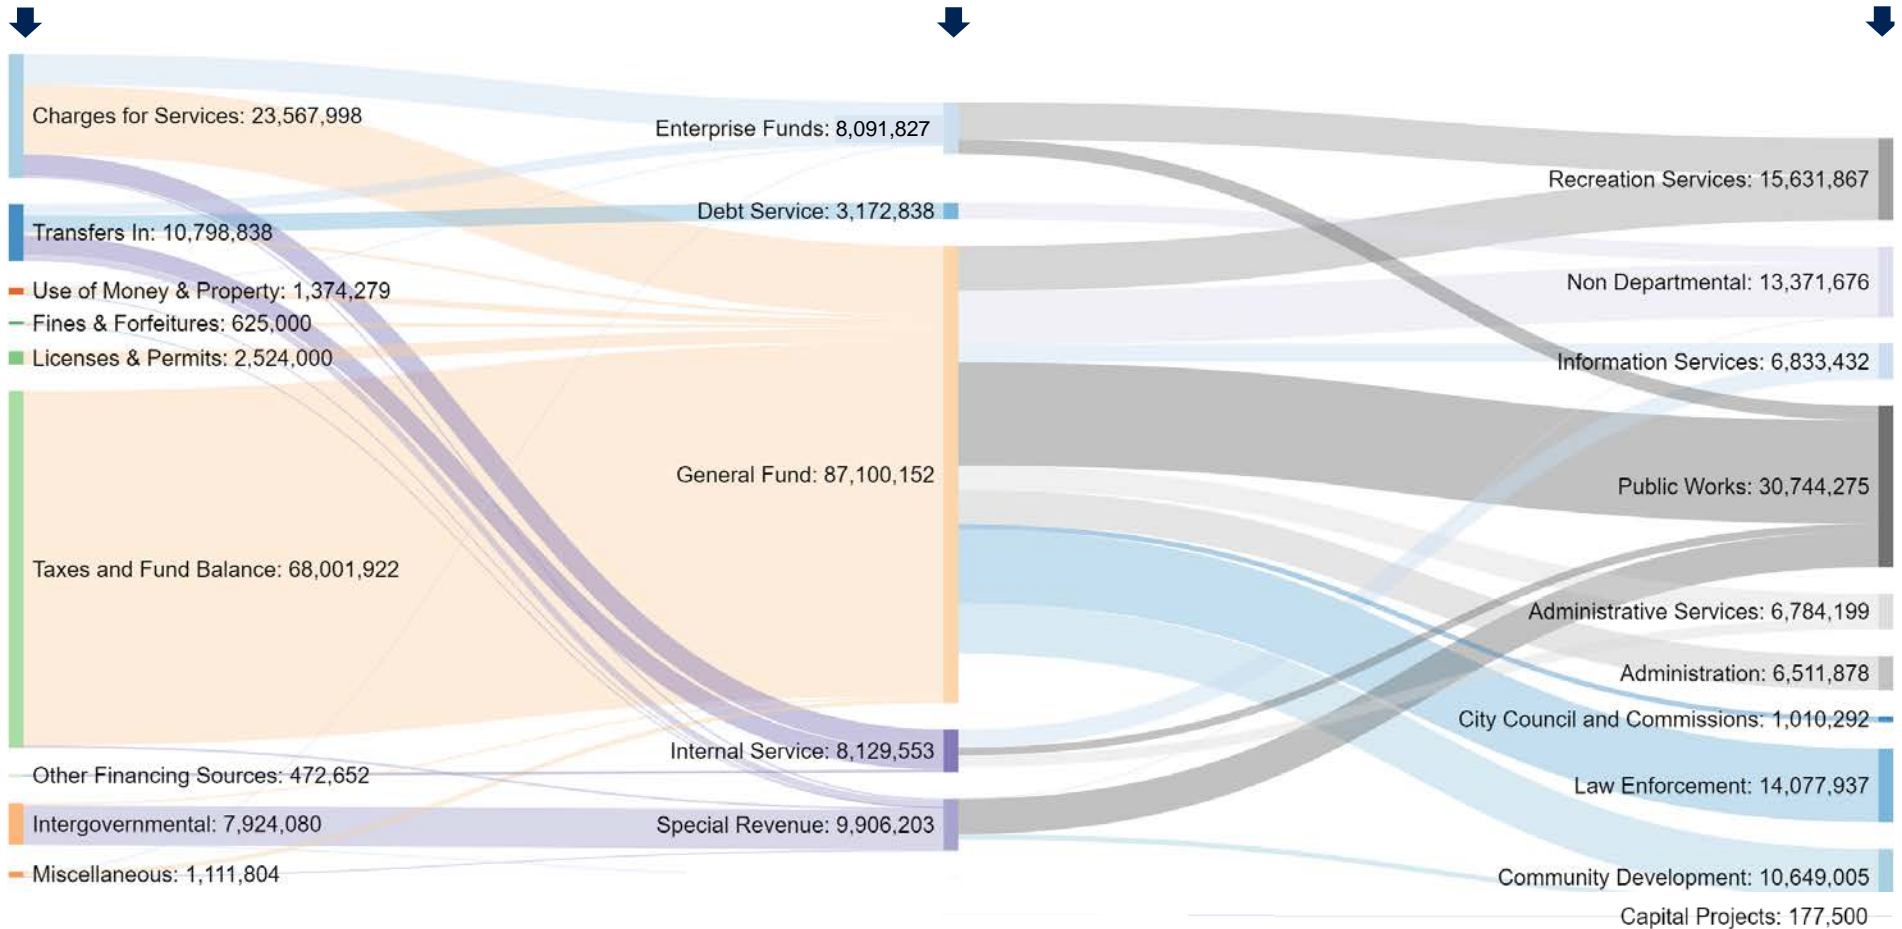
Charges for Services: 23,567,998

Transfers In: 10,798,838

Use of Money & Property: 1,374,279

Fines & Forfeitures: 625,000

Licenses & Permits: 2,524,000

Taxes and Fund Balance: 68,001,922

Other Financing Sources: 472,652

Intergovernmental: 7,924,080

Miscellaneous: 1,111,804

Enterprise Funds: 8,091,827

Debt Service: 3,172,838

General Fund: 87,100,152

Internal Service: 8,129,553

Special Revenue: 9,906,203

Recreation Services: 15,631,867

Non Departmental: 13,371,676

Information Services: 6,833,432

Public Works: 30,744,275

Administrative Services: 6,784,199

Administration: 6,511,878

City Council and Commissions: 1,010,292

Law Enforcement: 14,077,937

Community Development: 10,649,005

Capital Projects: 177,500